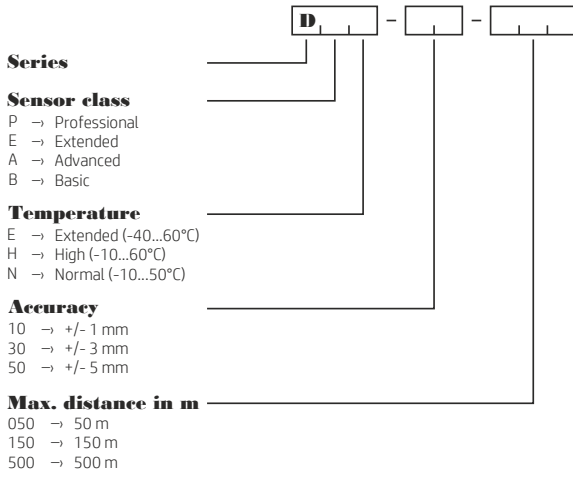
D – –

Series

Sensor class
P → Professional
E → Extended
A → Advanced
B → Basic

Temperature
E → Extended (-40...60°C)
H → High (-10...60°C)
N → Normal (-10...50°C)

Accuracy
10 → +/- 1 mm
30 → +/- 3 mm
50 → +/- 5 mm

Max. distance in m
050 → 50 m
150 → 150 m
500 → 500 m